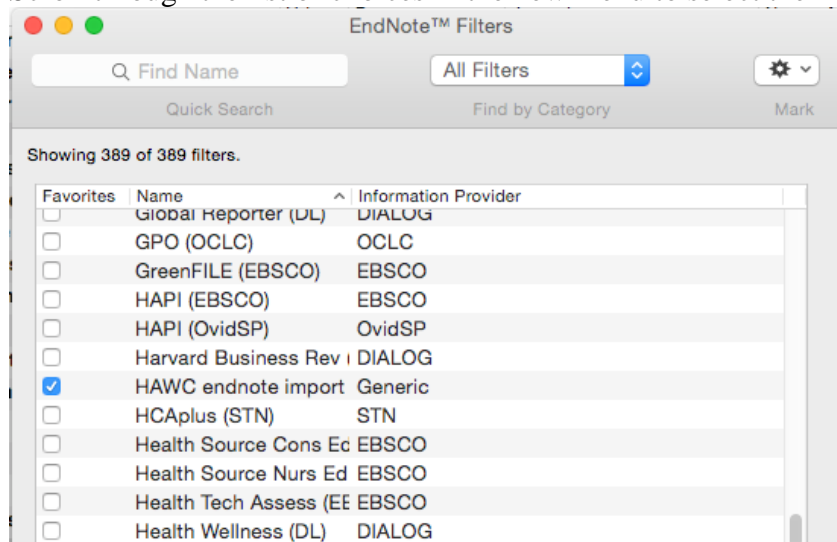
EndNote™ Filters

Find Name

Quick Search

All Filters

Find by Category

Mark

Showing 389 of 389 filters.

| Favorites | Name | Information Provider |
|---|---|---|
| ☐ | Global Reporter (DL) | DIALOG |
| ☐ | GPO (OCLC) | OCLC |
| ☐ | GreenFILE (EBSCO) | EBSCO |
| ☐ | HAPI (EBSCO) | EBSCO |
| ☐ | HAPI (OvidSP) | OvidSP |
| ☐ | Harvard Business Rev ( | DIALOG |
| ☑ | HAWC endnote import | Generic |
| ☐ | HCAplus (STN) | STN |
| ☐ | Health Source Cons Ec | EBSCO |
| ☐ | Health Source Nurs Ed | EBSCO |
| ☐ | Health Tech Assess (EE | EBSCO |
| ☐ | Health Wellness (DL) | DIALOG |